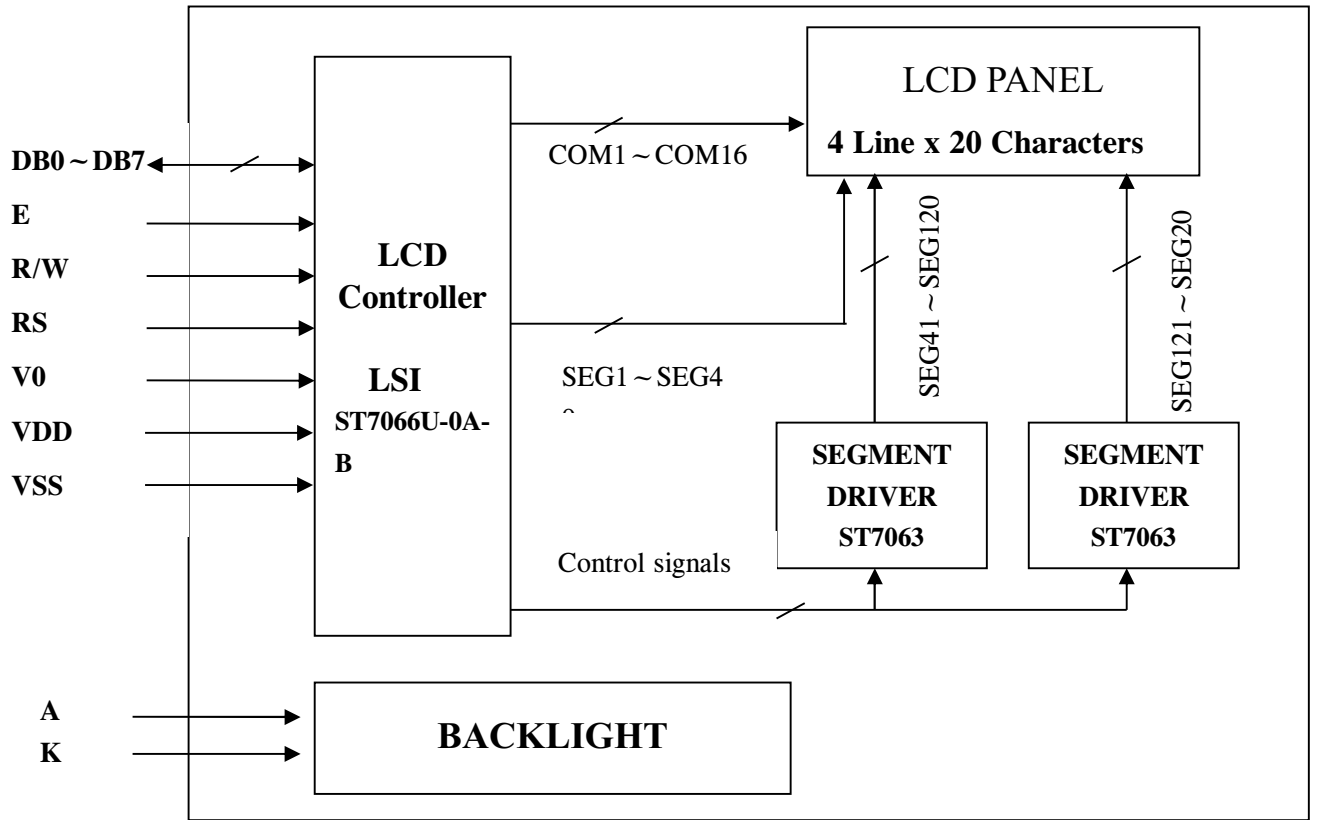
LCD PANEL
4 Line x 20 Characters

DB0～DB7
E
R/W
RS
V0
VDD
VSS

LCD
Controller

LSI
ST7066U-0A-B

COM1～COM16

SEG1～SEG4
0

SEG41～SEG120

SEG121～SEG20

SEGMENT
DRIVER
ST7063

SEGMENT
DRIVER
ST7063

Control signals

A
K

BACKLIGHT